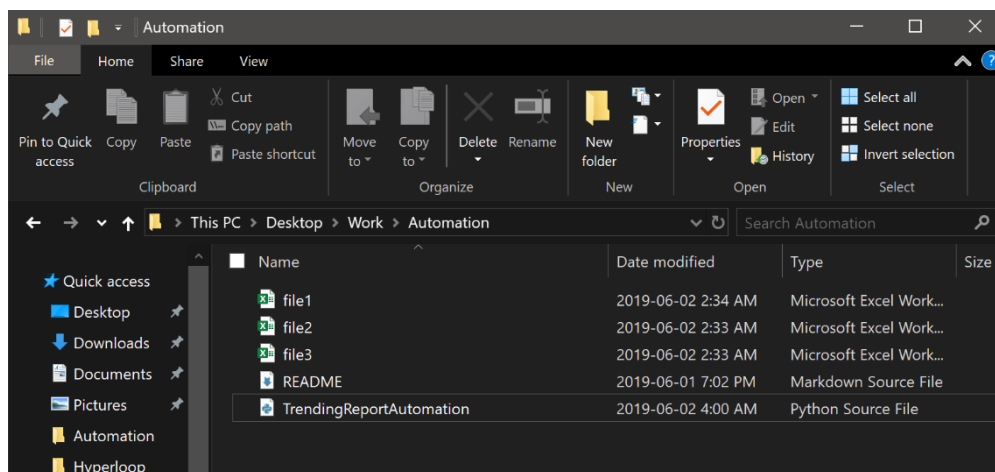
Automation

File Home Share View

Pin to Quick access
Copy
Paste
Cut
Copy path
Paste shortcut
Clipboard

Move to
Copy to
Delete
Rename
Organize

New folder
New

Properties
Open
Edit
History
Open

Select all
Select none
Invert selection
Select

This PC > Desktop > Work > Automation

Search Automation

Quick access
Desktop
Downloads
Documents
Pictures
Automation
Hyperloop

| Name | Date modified | Type | Size |
|---|---|---|---|
| file1 | 2019-06-02 2:34 AM | Microsoft Excel Work... | |
| file2 | 2019-06-02 2:33 AM | Microsoft Excel Work... | |
| file3 | 2019-06-02 2:33 AM | Microsoft Excel Work... | |
| README | 2019-06-01 7:02 PM | Markdown Source File | |
| TrendingReportAutomation | 2019-06-02 4:00 AM | Python Source File | |